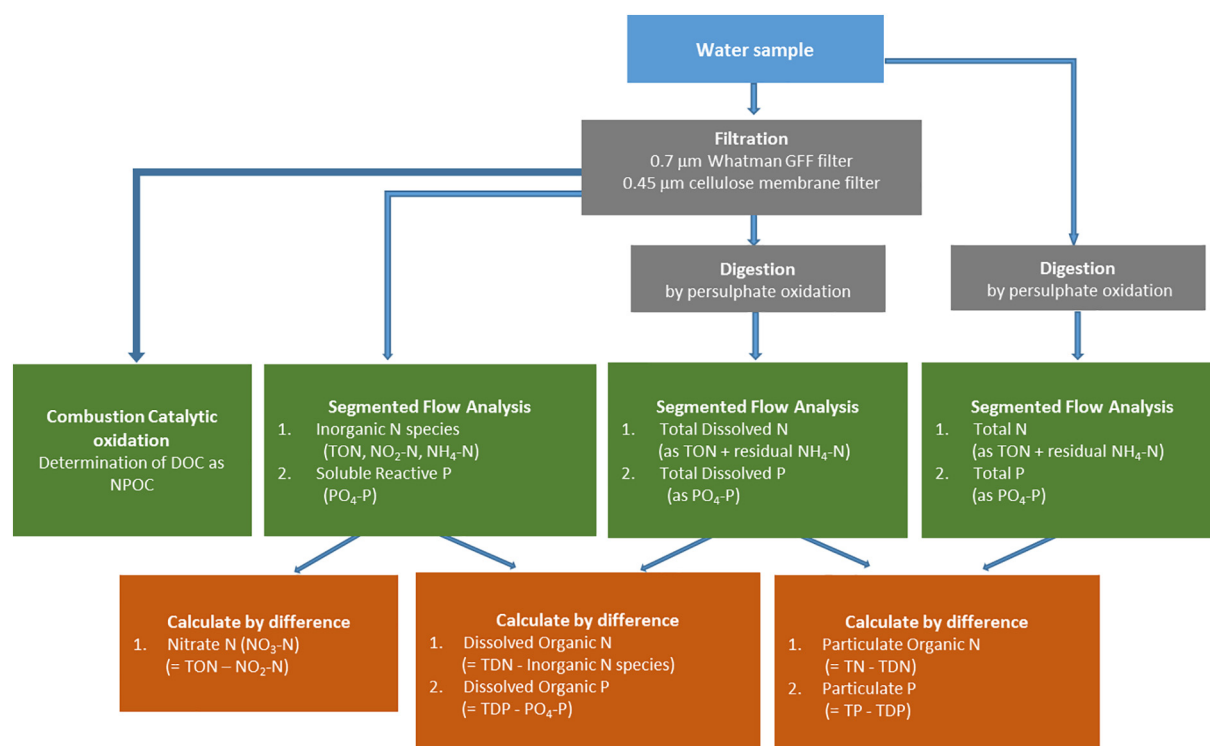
Water sample

Filtration
0.7 µm Whatman GFF filter
0.45 µm cellulose membrane filter

Digestion
by persulphate oxidation

Digestion
by persulphate oxidation

Combustion Catalytic oxidation
Determination of DOC as NPOC

Segmented Flow Analysis
1. Inorganic N species ($TON$, $NO_2$-N, $NH_4$-N)
2. Soluble Reactive P ($PO_4$-P)

Segmented Flow Analysis
1. Total Dissolved N (as TON + residual $NH_4$-N)
2. Total Dissolved P (as $PO_4$-P)

Segmented Flow Analysis
1. Total N (as TON + residual $NH_4$-N)
2. Total P (as $PO_4$-P)

Calculate by difference
1. Nitrate N ($NO_3$-N) (= TON – $NO_2$-N)

Calculate by difference
1. Dissolved Organic N (= TDN - Inorganic N species)
2. Dissolved Organic P (= TDP - $PO_4$-P)

Calculate by difference
1. Particulate Organic N (= TN - TDN)
2. Particulate P (= TP - TDP)